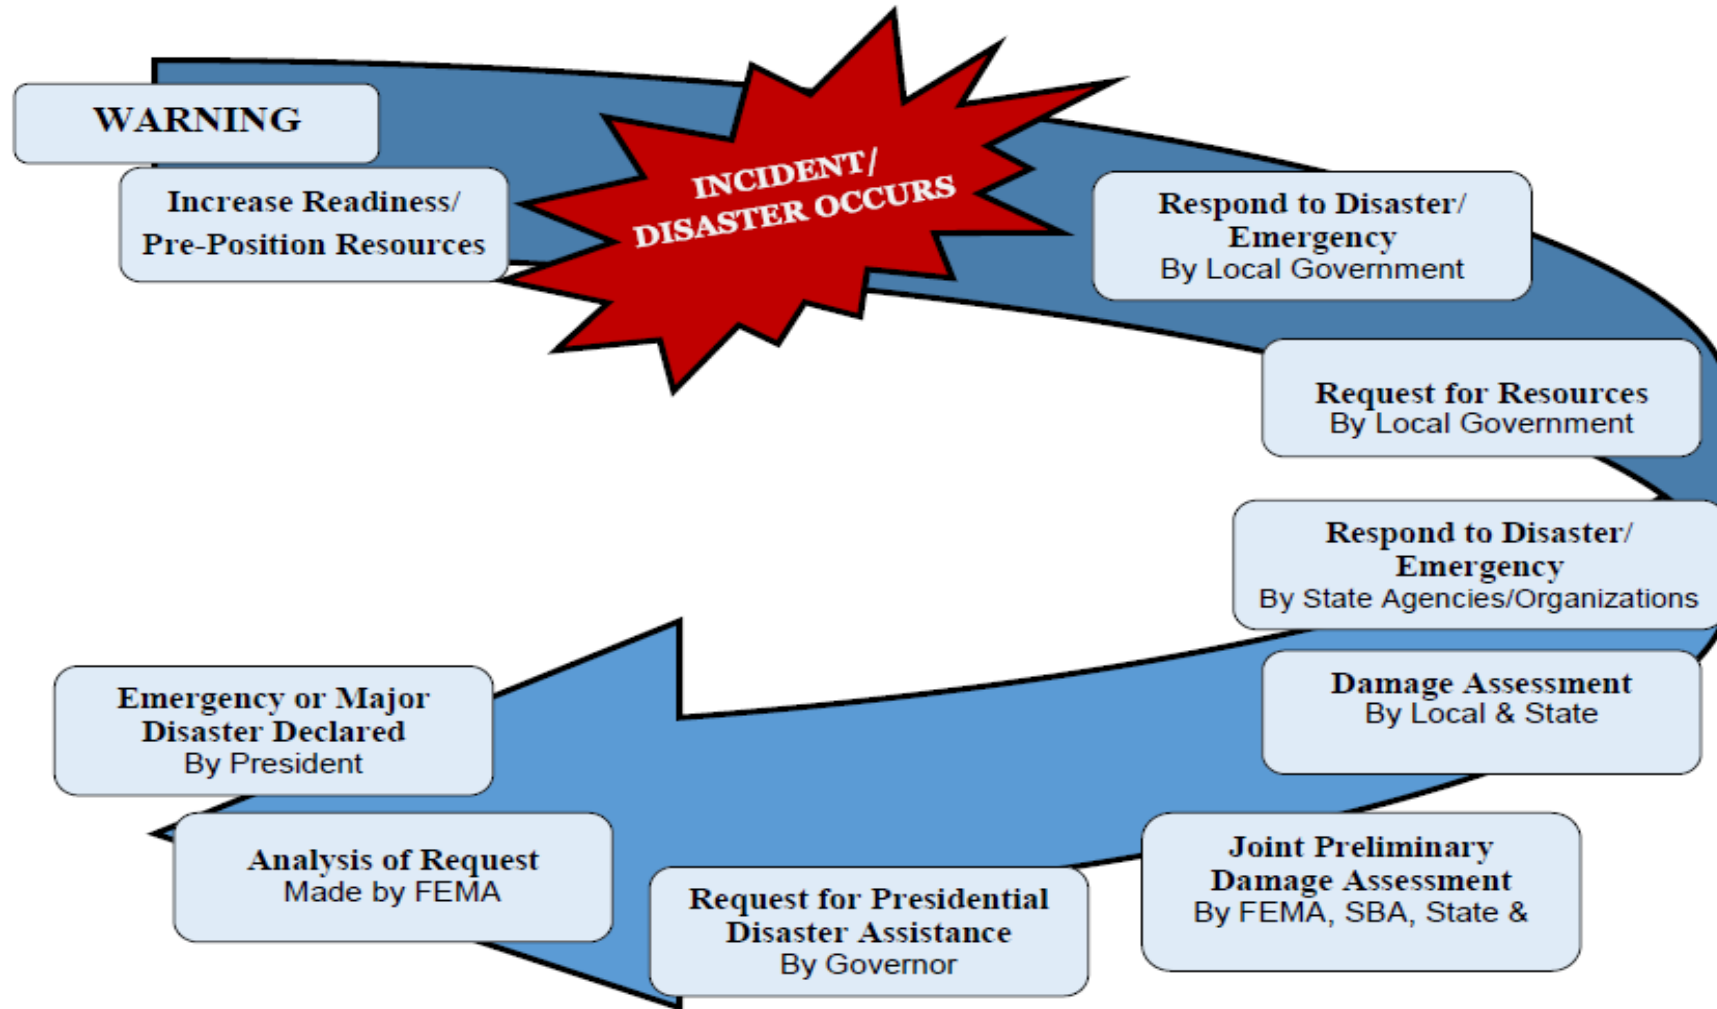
WARNING

Increase Readiness/ Pre-Position Resources

INCIDENT/ DISASTER OCCURS

Respond to Disaster/ Emergency
By Local Government

Request for Resources
By Local Government

Respond to Disaster/ Emergency
By State Agencies/Organizations

Damage Assessment
By Local & State

Joint Preliminary Damage Assessment
By FEMA, SBA, State &

Request for Presidential Disaster Assistance
By Governor

Analysis of Request
Made by FEMA

Emergency or Major Disaster Declared
By President